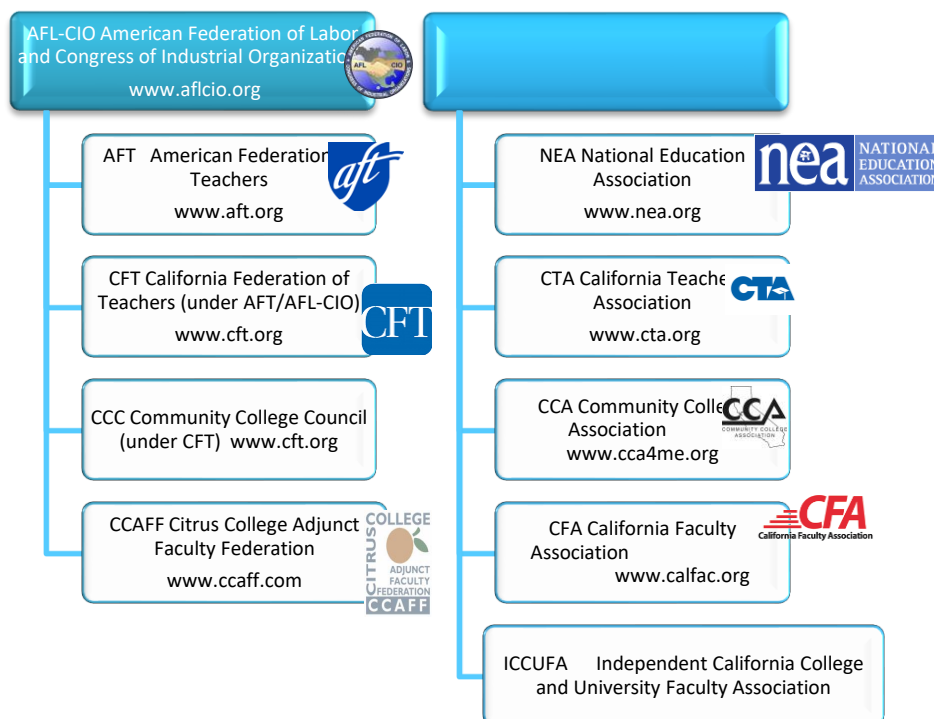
AFL-CIO American Federation of Labor and Congress of Industrial Organizatio
www.aflcio.org

AMERICAN FEDERATION OF LABOR AND CONGRESS OF INDUSTRIAL ORGANIZATIONS
AFL CIO

AFT American Federation Teachers
www.aft.org

aft

CFT California Federation of Teachers (under AFT/AFL-CIO)
www.cft.org

CFT

CCC Community College Council (under CFT) www.cft.org

CCAFF Citrus College Adjunct Faculty Federation
www.ccaff.com

CITRUS COLLEGE
ADJUNCT FACULTY FEDERATION
CCAFF

NEA National Education Association
www.nea.org

nea NATIONAL EDUCATION ASSOCIATION

CTA California Teache Association
www.cta.org

CTA

CCA Community Colle Association
www.cca4me.org

CCA
COMMUNITY COLLEGE ASSOCIATION

CFA California Faculty Association
www.calfac.org

CFA
California Faculty Association

ICCUFA Independent California College and University Faculty Association